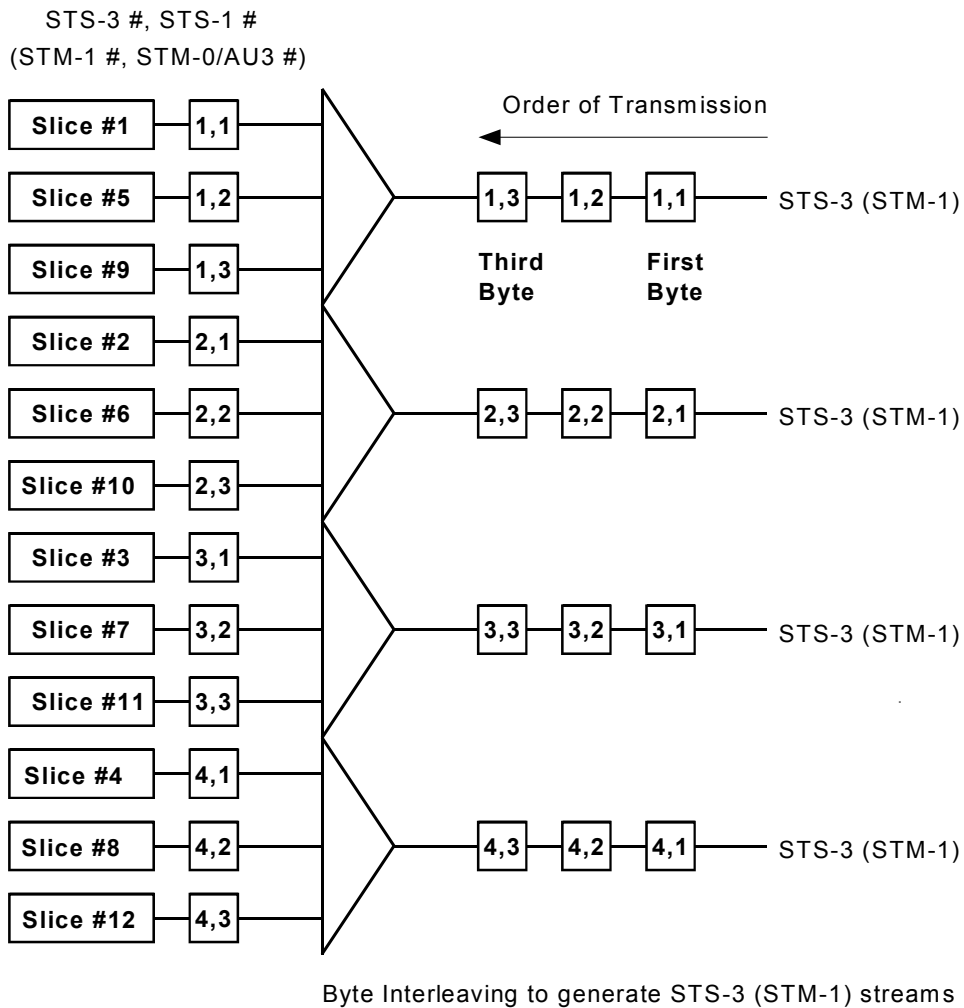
STS-3 #, STS-1 #
(STM-1 #, STM-0/AU3 #)

Order of Transmission

Slice #1
1,1
Slice #5
1,2
Slice #9
1,3

1,3
1,2
1,1
STS-3 (STM-1)

Third Byte
First Byte

Slice #2
2,1
Slice #6
2,2
Slice #10
2,3

2,3
2,2
2,1
STS-3 (STM-1)

Slice #3
3,1
Slice #7
3,2
Slice #11
3,3

3,3
3,2
3,1
STS-3 (STM-1)

Slice #4
4,1
Slice #8
4,2
Slice #12
4,3

4,3
4,2
4,1
STS-3 (STM-1)

Byte Interleaving to generate STS-3 (STM-1) streams